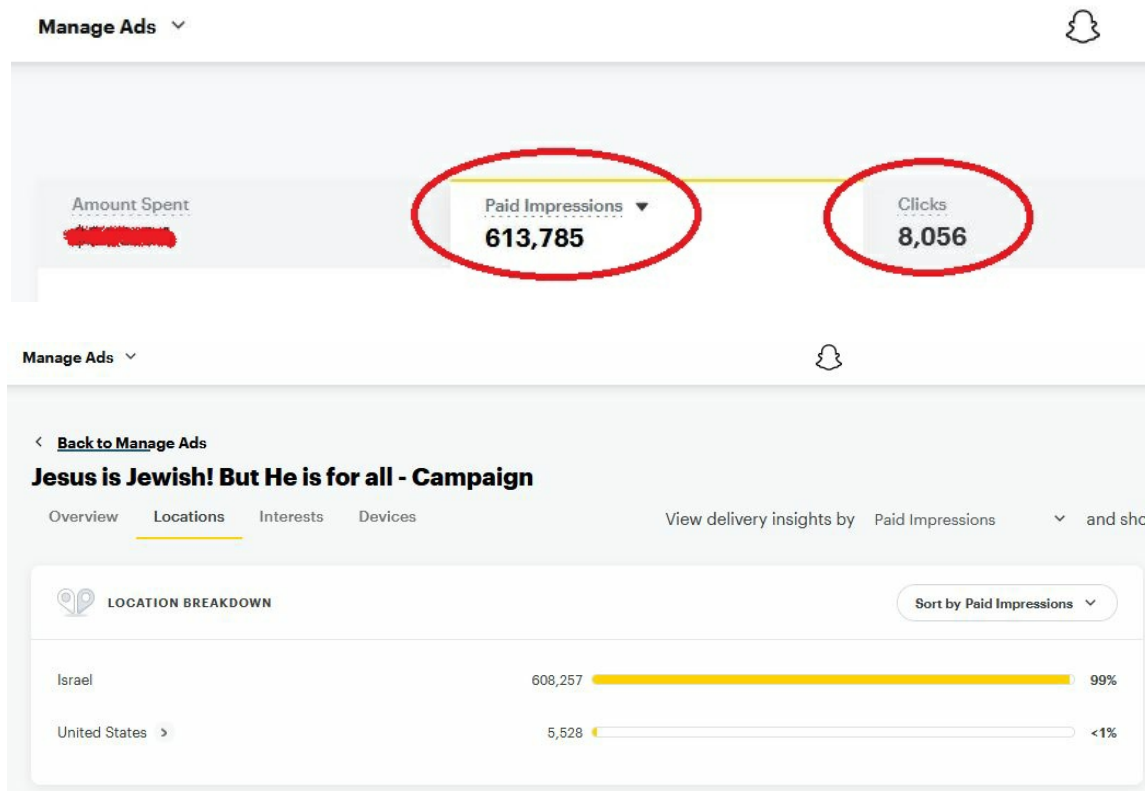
Manage Ads

Amount Spent
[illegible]

Paid Impressions
613,785

Clicks
8,056

Manage Ads

< Back to Manage Ads

Jesus is Jewish! But He is for all - Campaign

Overview Locations Interests Devices

View delivery insights by Paid Impressions and sho

LOCATION BREAKDOWN

Sort by Paid Impressions

| | | |
|---|---|---|
| Israel | 608,257 | 99% |
| United States > | 5,528 | <1% |